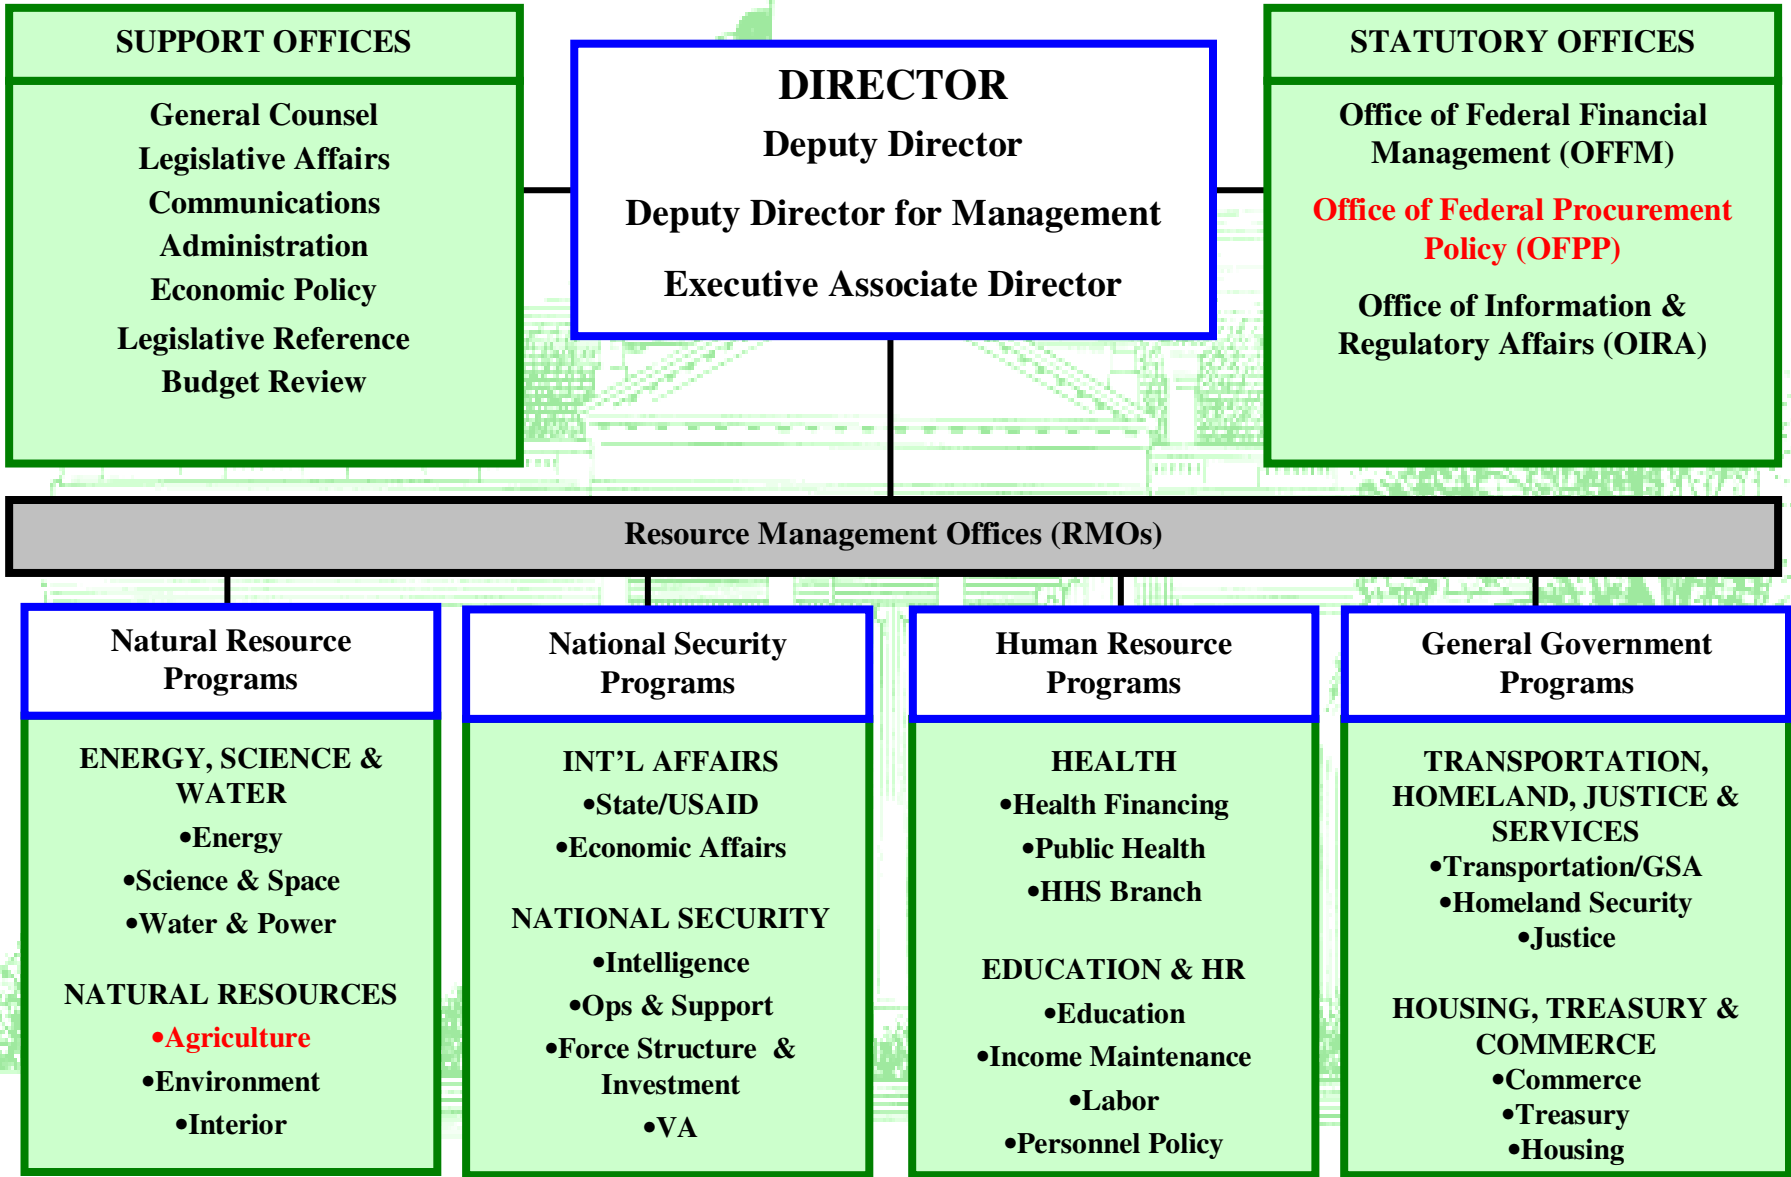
SUPPORT OFFICES

General Counsel
Legislative Affairs
Communications
Administration
Economic Policy
Legislative Reference
Budget Review

DIRECTOR
Deputy Director
Deputy Director for Management
Executive Associate Director

STATUTORY OFFICES

Office of Federal Financial Management (OFFM)

Office of Federal Procurement Policy (OFPP)

Office of Information & Regulatory Affairs (OIRA)

Resource Management Offices (RMOs)

Natural Resource Programs

ENERGY, SCIENCE & WATER
•Energy
•Science & Space
•Water & Power

NATURAL RESOURCES
•Agriculture
•Environment
•Interior

National Security Programs

INT'L AFFAIRS
•State/USAID
•Economic Affairs

NATIONAL SECURITY
•Intelligence
•Ops & Support
•Force Structure & Investment
•VA

Human Resource Programs

HEALTH
•Health Financing
•Public Health
•HHS Branch

EDUCATION & HR
•Education
•Income Maintenance
•Labor
•Personnel Policy

General Government Programs

TRANSPORTATION, HOMELAND, JUSTICE & SERVICES
•Transportation/GSA
•Homeland Security
•Justice

HOUSING, TREASURY & COMMERCE
•Commerce
•Treasury
•Housing